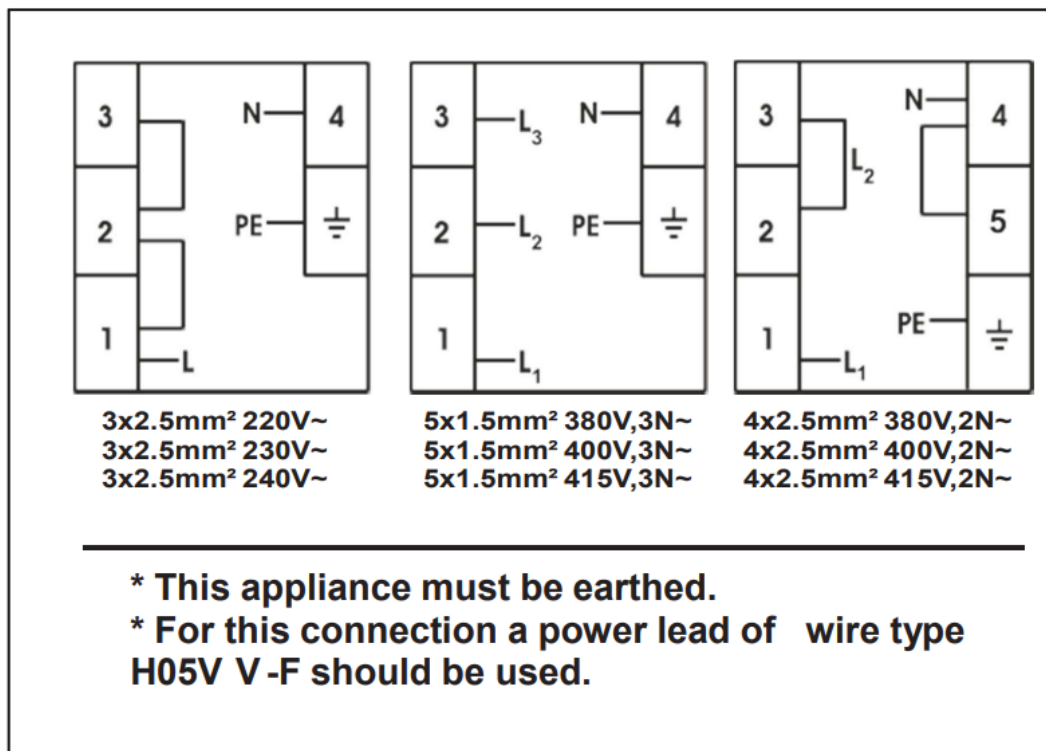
3
2
1
L
N
4
PE
$\frac{\perp}{=}$

3x2.5mm² 220V~
3x2.5mm² 230V~
3x2.5mm² 240V~

3
2
1
$L_3$
$L_2$
$L_1$
N
4
PE
$\frac{\perp}{=}$

5x1.5mm² 380V,3N~
5x1.5mm² 400V,3N~
5x1.5mm² 415V,3N~

3
2
1
$L_2$
$L_1$
N
4
5
PE
$\frac{\perp}{=}$

4x2.5mm² 380V,2N~
4x2.5mm² 400V,2N~
4x2.5mm² 415V,2N~

* This appliance must be earthed.
* For this connection a power lead of wire type H05V V-F should be used.